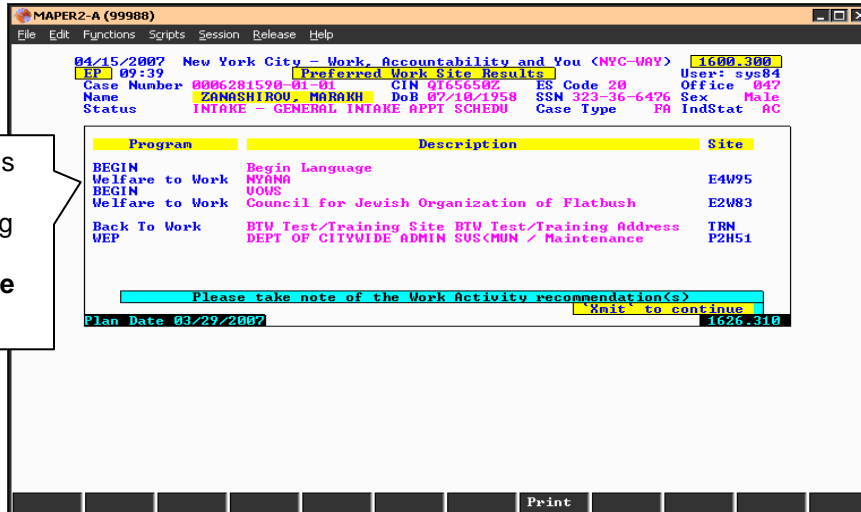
MAPER2-A (99988)

File Edit Functions Scripts Session Release Help

04/15/2007 New York City - Work, Accountability and You (NYC-WAY) 1600.300
EP 09:39 Preferred Work Site Results User: sys84
Case Number 0006281590-01-01 CIN QT65650Z ES Code 20 Office 047
Name ZANASHIROV, MARAKH DoB 07/10/1958 SSN 323-36-6476 Sex Male
Status INTAKE - GENERAL INTAKE APPT SCHEDU Case Type FA IndStat AC

s

g

e

| Program | Description | Site |
|---|---|---|
| BEGIN | Begin Language | |
| Welfare to Work | NYANA | E4W95 |
| BEGIN | VOWS | |
| Welfare to Work | Council for Jewish Organization of Flatbush | E2W83 |
| Back To Work | BTW Test/Training Site BTW Test/Training Address | TRN |
| WEP | DEPT OF CITYWIDE ADMIN SVS(MUN / Maintenance | P2H51 |

Please take note of the Work Activity recommendation(s)
`Xmit` to continue
Plan Date 03/29/2007 1626.310

Print